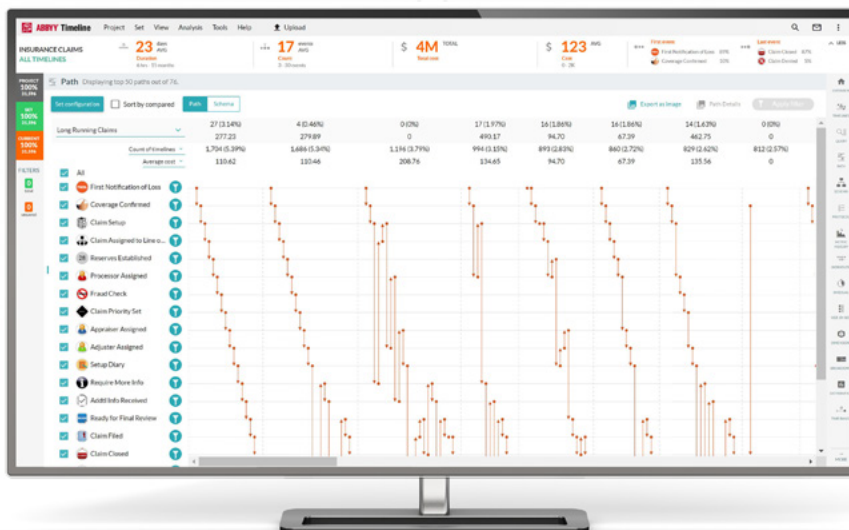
ABBYY Timeline Project Set View Analysis Tools Help Upload

INSURANCE CLAIMS
ALL TIMELINES

23 days AVG
Duration
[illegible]

17 events AVG
Count
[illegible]

$ 4M TOTAL
Total cost

$ 123 AVG
Cost
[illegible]

First events
First Notification of Loss
Coverage Confirmed

Last events
Claim Closed
Claim Denied

PROJECT 100%
SET 100%
CURRENT 100%
FILTERS

Path Displaying top 50 paths out of 76.

Set configuration
Sort by compared
Path
Schema
Export as image
Path Details

Long Running Claims
Count of timelines
Average cost

| 27 (3.14%) | 4 (0.46%) | 0 (0%) | 17 (1.97%) | 16 (1.86%) | 16 (1.86%) | 14 (1.63%) | 0 (0%) |
|---|---|---|---|---|---|---|---|
| 277.23 | 279.89 | 0 | 490.17 | 94.70 | 67.39 | 462.75 | 0 |
| 1,704 (5.39%) | 1,686 (5.34%) | 1,196 (3.79%) | 994 (3.15%) | 893 (2.83%) | 860 (2.72%) | 829 (2.62%) | 812 (2.57%) |
| 110.62 | 110.46 | 208.76 | 134.65 | 94.70 | 67.39 | 135.56 | 0 |

All
First Notification of Loss
Coverage Confirmed
Claim Setup
Claim Assigned to Line o...
Reserves Established
Processor Assigned
Fraud Check
Claim Priority Set
Appraiser Assigned
Adjuster Assigned
Setup Diary
Require More Info
Addtl Info Received
Ready for Final Review
Claim Filed
Claim Closed